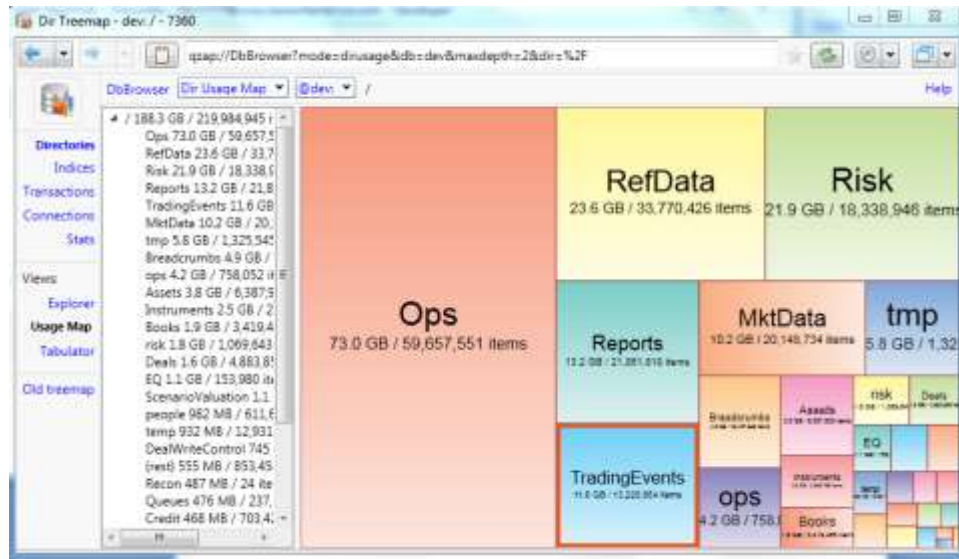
Dir Treemap - dev: / - 7360

qzap://DbBrowser?mode=dirusage&db=dev&maxdepth=2&dir=%2F

DbBrowser Dir Usage Map ▾ @dev: ▾ /

Help

Directories
Indices
Transactions
Connections
Stats

Views:
Explorer
Usage Map
Tabulator

Old treemap

/ 188.3 GB / 219,984,945 i
Ops 73.0 GB / 59,657,5
RefData 23.6 GB / 33,7
Risk 21.9 GB / 18,338,9
Reports 13.2 GB / 21,8
TradingEvents 11.6 GB
MktData 10.2 GB / 20,
tmp 5.8 GB / 1,325,545
Breadcrumbs 4.9 GB /
ops 4.2 GB / 758,052 it
Assets 3.8 GB / 6,387,5
Instruments 2.5 GB / 2
Books 1.9 GB / 3,419,4
risk 1.8 GB / 1,069,643
Deals 1.6 GB / 4,883,8
EQ 1.1 GB / 153,980 it
ScenarioValuation 1.1
people 982 MB / 611,6
temp 932 MB / 12,931
DealWriteControl 745
(rest) 555 MB / 853,45
Recon 487 MB / 24 ite
Queues 476 MB / 237,
Credit 468 MB / 703,4

Ops
73.0 GB / 59,657,551 items

RefData
23.6 GB / 33,770,426 items

Risk
21.9 GB / 18,338,946 items

Reports
13.2 GB / 21,851,816 items

MktData
10.2 GB / 20,149,734 items

tmp
5.8 GB / 1,32

TradingEvents
11.6 GB / 13,220,854 items

ops
4.2 GB / 758,0

Breadcrumbs

Assets

Instruments

Books

risk

Deals

EQ

temp